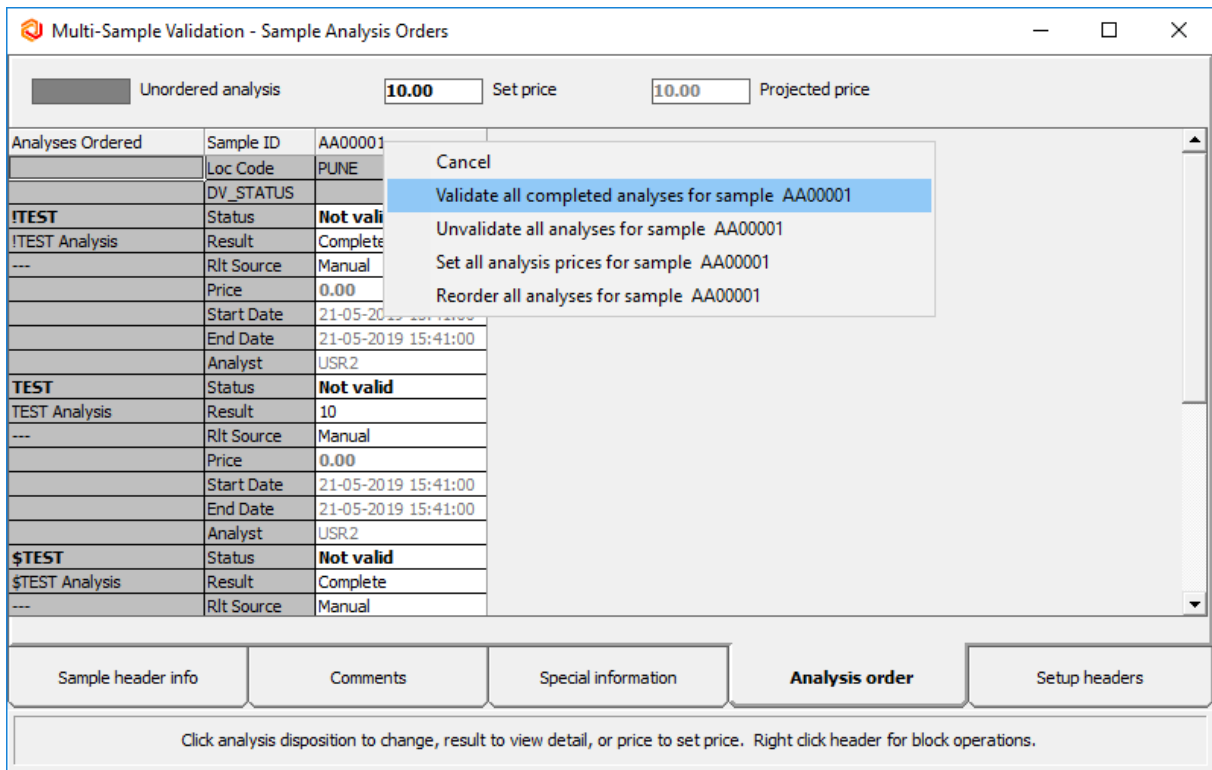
Multi-Sample Validation - Sample Analysis Orders

Unordered analysis 10.00 Set price 10.00 Projected price

| Analyses Ordered | Sample ID | AA00001 |
|---|---|---|
| | Loc Code | PUNE |
| | DV_STATUS | |
| !TEST | Status | Not vali |
| !TEST Analysis | Result | Complete |
| --- | Rlt Source | Manual |
| | Price | 0.00 |
| | Start Date | 21-05-2019 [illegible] |
| | End Date | 21-05-2019 15:41:00 |
| | Analyst | USR2 |
| TEST | Status | Not valid |
| TEST Analysis | Result | 10 |
| --- | Rlt Source | Manual |
| | Price | 0.00 |
| | Start Date | 21-05-2019 15:41:00 |
| | End Date | 21-05-2019 15:41:00 |
| | Analyst | USR2 |
| $TEST | Status | Not valid |
| $TEST Analysis | Result | Complete |
| --- | Rlt Source | Manual |

Cancel
Validate all completed analyses for sample AA00001
Unvalidate all analyses for sample AA00001
Set all analysis prices for sample AA00001
Reorder all analyses for sample AA00001

Sample header info | Comments | Special information | Analysis order | Setup headers

Click analysis disposition to change, result to view detail, or price to set price. Right click header for block operations.